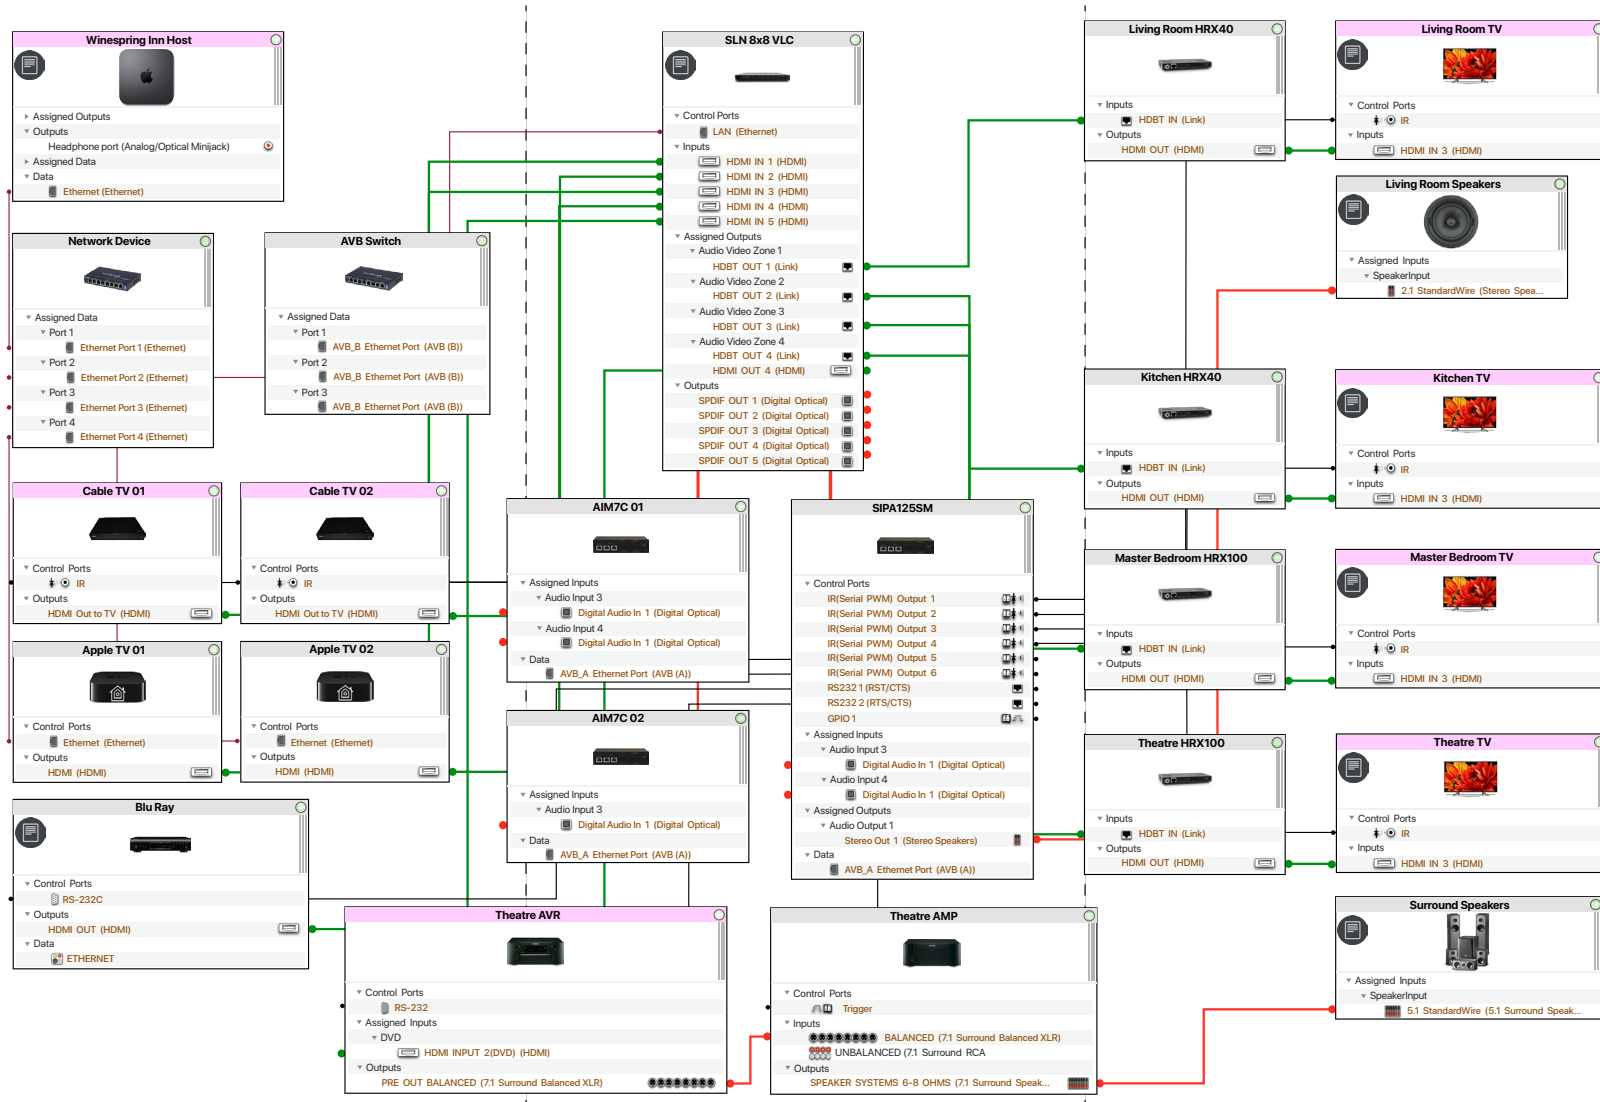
Winespring Inn Host
Assigned Outputs
Outputs
Headphone port (Analog/Optical Minijack)
Assigned Data
Data
Ethernet (Ethernet)

Network Device
Assigned Data
Port 1
Ethernet Port 1 (Ethernet)
Port 2
Ethernet Port 2 (Ethernet)
Port 3
Ethernet Port 3 (Ethernet)
Port 4
Ethernet Port 4 (Ethernet)

AVB Switch
Assigned Data
Port 1
AVB_B Ethernet Port (AVB (B))
Port 2
AVB_B Ethernet Port (AVB (B))
Port 3
AVB_B Ethernet Port (AVB (B))

SLN 8x8 VLC
Control Ports
LAN (Ethernet)
Inputs
HDMI IN 1 (HDMI)
HDMI IN 2 (HDMI)
HDMI IN 3 (HDMI)
HDMI IN 4 (HDMI)
HDMI IN 5 (HDMI)
Assigned Outputs
Audio Video Zone 1
HDBT OUT 1 (Link)
Audio Video Zone 2
HDBT OUT 2 (Link)
Audio Video Zone 3
HDBT OUT 3 (Link)
Audio Video Zone 4
HDBT OUT 4 (Link)
HDMI OUT 4 (HDMI)
Outputs
SPDIF OUT 1 (Digital Optical)
SPDIF OUT 2 (Digital Optical)
SPDIF OUT 3 (Digital Optical)
SPDIF OUT 4 (Digital Optical)
SPDIF OUT 5 (Digital Optical)

Living Room HRX40
Inputs
HDBT IN (Link)
Outputs
HDMI OUT (HDMI)

Living Room TV
Control Ports
IR
Inputs
HDMI IN 3 (HDMI)

Living Room Speakers
Assigned Inputs
SpeakerInput
2.1 StandardWire (Stereo Spea...

Kitchen HRX40
Inputs
HDBT IN (Link)
Outputs
HDMI OUT (HDMI)

Kitchen TV
Control Ports
IR
Inputs
HDMI IN 3 (HDMI)

Cable TV 01
Control Ports
IR
Outputs
HDMI Out to TV (HDMI)

Cable TV 02
Control Ports
IR
Outputs
HDMI Out to TV (HDMI)

AIM7C 01
Assigned Inputs
Audio Input 3
Digital Audio In 1 (Digital Optical)
Audio Input 4
Digital Audio In 1 (Digital Optical)
Data
AVB_A Ethernet Port (AVB (A))

SIPA125SM
Control Ports
IR(Serial PWM) Output 1
IR(Serial PWM) Output 2
IR(Serial PWM) Output 3
IR(Serial PWM) Output 4
IR(Serial PWM) Output 5
IR(Serial PWM) Output 6
RS232 1 (RST/CTS)
RS232 2 (RTS/CTS)
GPIO 1
Assigned Inputs
Audio Input 3
Digital Audio In 1 (Digital Optical)
Audio Input 4
Digital Audio In 1 (Digital Optical)
Assigned Outputs
Audio Output 1
Stereo Out 1 (Stereo Speakers)
Data
AVB_A Ethernet Port (AVB (A))

Master Bedroom HRX100
Inputs
HDBT IN (Link)
Outputs
HDMI OUT (HDMI)

Master Bedroom TV
Control Ports
IR
Inputs
HDMI IN 3 (HDMI)

Apple TV 01
Control Ports
Ethernet (Ethernet)
Outputs
HDMI (HDMI)

Apple TV 02
Control Ports
Ethernet (Ethernet)
Outputs
HDMI (HDMI)

AIM7C 02
Assigned Inputs
Audio Input 3
Digital Audio In 1 (Digital Optical)
Data
AVB_A Ethernet Port (AVB (A))

Theatre HRX100
Inputs
HDBT IN (Link)
Outputs
HDMI OUT (HDMI)

Theatre TV
Control Ports
IR
Inputs
HDMI IN 3 (HDMI)

Blu Ray
Control Ports
RS-232C
Outputs
HDMI OUT (HDMI)
Data
ETHERNET

Theatre AVR
Control Ports
RS-232
Assigned Inputs
DVD
HDMI INPUT 2(DVD) (HDMI)
Outputs
PRE OUT BALANCED (7.1 Surround Balanced XLR)

Theatre AMP
Control Ports
Trigger
Inputs
BALANCED (7.1 Surround Balanced XLR)
UNBALANCED (7.1 Surround RCA
Outputs
SPEAKER SYSTEMS 6-8 OHMS (7.1 Surround Speak...

Surround Speakers
Assigned Inputs
SpeakerInput
5.1 StandardWire (5.1 Surround Speak...